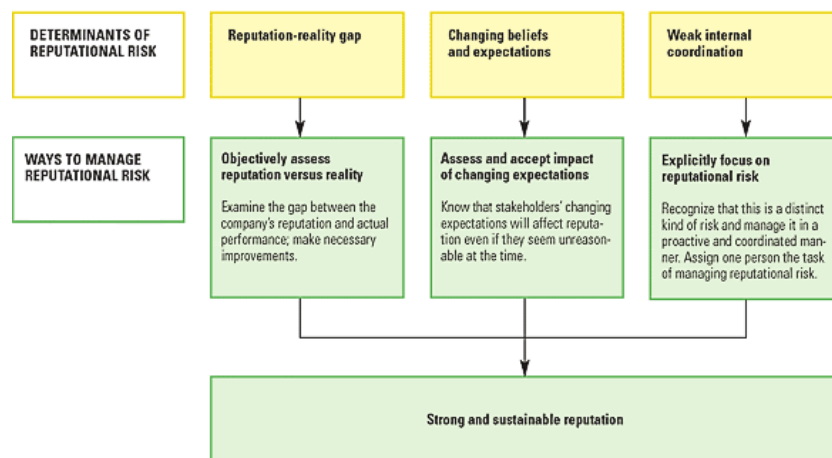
DETERMINANTS OF REPUTATIONAL RISK

Reputation-reality gap

Changing beliefs and expectations

Weak internal coordination

WAYS TO MANAGE REPUTATIONAL RISK

Objectively assess reputation versus reality

Examine the gap between the company's reputation and actual performance; make necessary improvements.

Assess and accept impact of changing expectations

Know that stakeholders' changing expectations will affect reputation even if they seem unreasonable at the time.

Explicitly focus on reputational risk

Recognize that this is a distinct kind of risk and manage it in a proactive and coordinated manner. Assign one person the task of managing reputational risk.

Strong and sustainable reputation